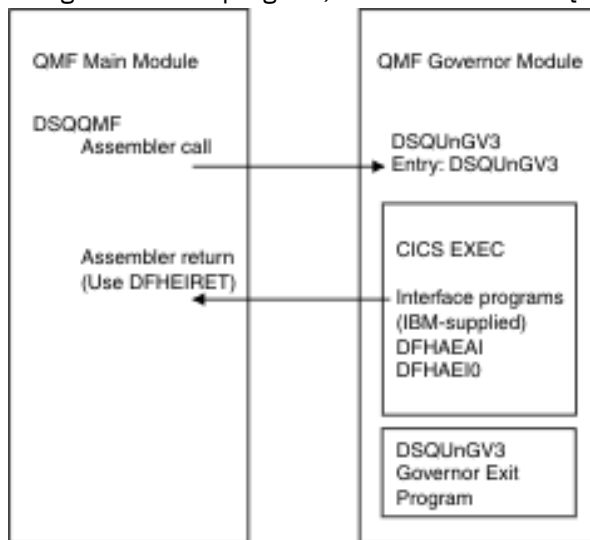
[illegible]

QMF Main Module

DSQQMF
Assembler call

Assembler return
(Use DFHEIRET)

QMF Governor Module

DSQUnGV3
Entry: DSQUnGV3

CICS EXEC

Interface programs
(IBM-supplied)
DFHAEAI
DFHAEI0

DSQUnGV3
Governor Exit
Program